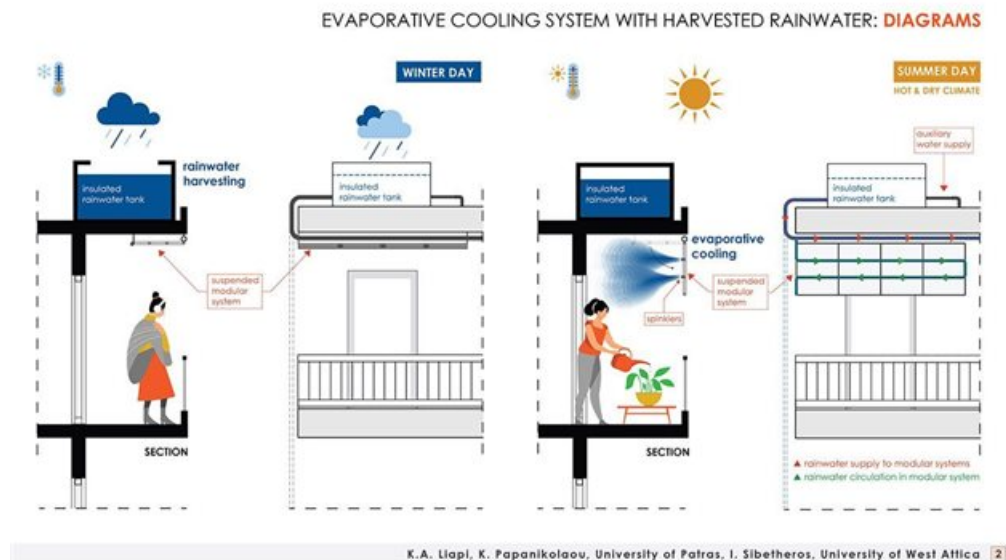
EVAPORATIVE COOLING SYSTEM WITH HARVESTED RAINWATER: DIAGRAMS

WINTER DAY

insulated rainwater tank

rainwater harvesting

insulated rainwater tank

suspended modular system

SECTION

SUMMER DAY
HOT & DRY CLIMATE

auxiliary water supply

insulated rainwater tank

insulated rainwater tank

evaporative cooling

suspended modular system

spinklers

SECTION

▲ rainwater supply to modular systems
▲ rainwater circulation in modular system

K.A. Liapi, K. Papanikolaou, University of Patras, I. Sibetheros, University of West Attica 2